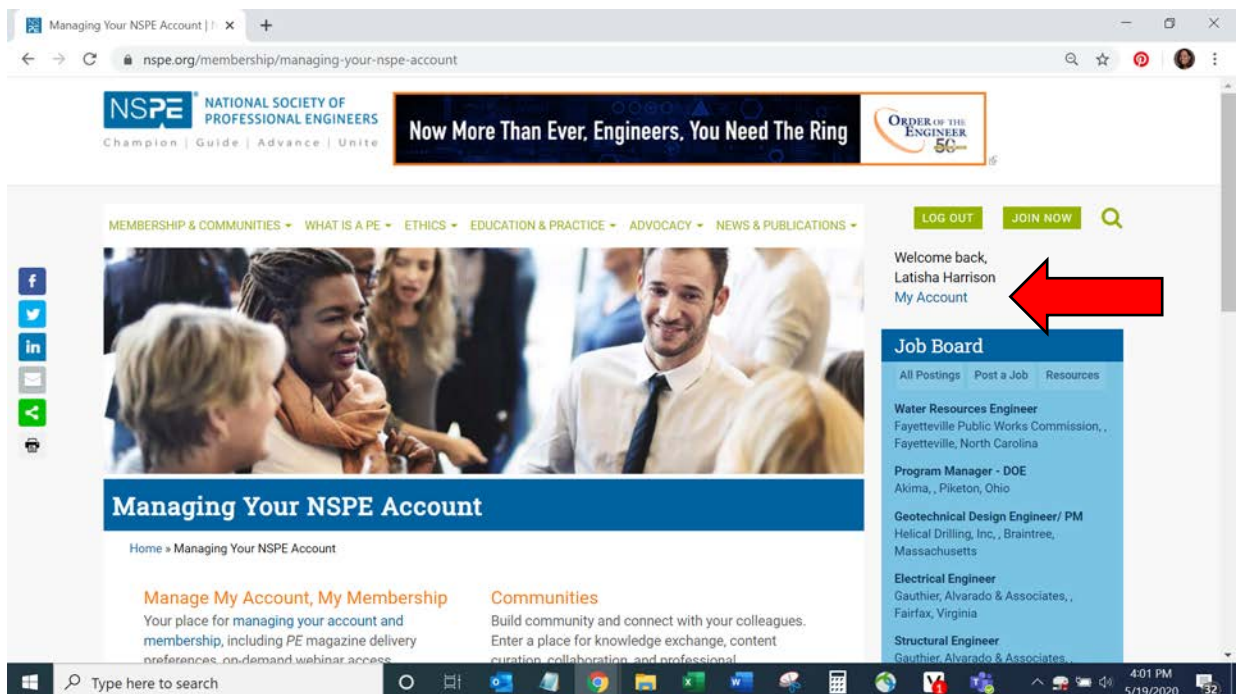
Managing Your NSPE Account | N ×

nspe.org/membership/managing-your-nspe-account

NSPE NATIONAL SOCIETY OF PROFESSIONAL ENGINEERS
Champion | Guide | Advance | Unite

Now More Than Ever, Engineers, You Need The Ring

ORDER OF THE ENGINEER 50

MEMBERSHIP & COMMUNITIES ▾ WHAT IS A PE ▾ ETHICS ▾ EDUCATION & PRACTICE ▾ ADVOCACY ▾ NEWS & PUBLICATIONS ▾

LOG OUT JOIN NOW

Welcome back,
Latisha Harrison
My Account

Job Board

All Postings Post a Job Resources

Water Resources Engineer
Fayetteville Public Works Commission, , Fayetteville, North Carolina

Program Manager - DOE
Akima, , Piketon, Ohio

Geotechnical Design Engineer/ PM
Helical Drilling, Inc, , Braintree, Massachusetts

Electrical Engineer
Gauthier, Alvarado & Associates, , Fairfax, Virginia

Structural Engineer
Gauthier, Alvarado & Associates, ,

Managing Your NSPE Account

Home » Managing Your NSPE Account

Manage My Account, My Membership
Your place for managing your account and membership, including PE magazine delivery preferences, on-demand webinar access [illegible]

Communities
Build community and connect with your colleagues. Enter a place for knowledge exchange, content curation, collaboration, and professional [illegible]

Type here to search

4:01 PM
5/19/2020
32